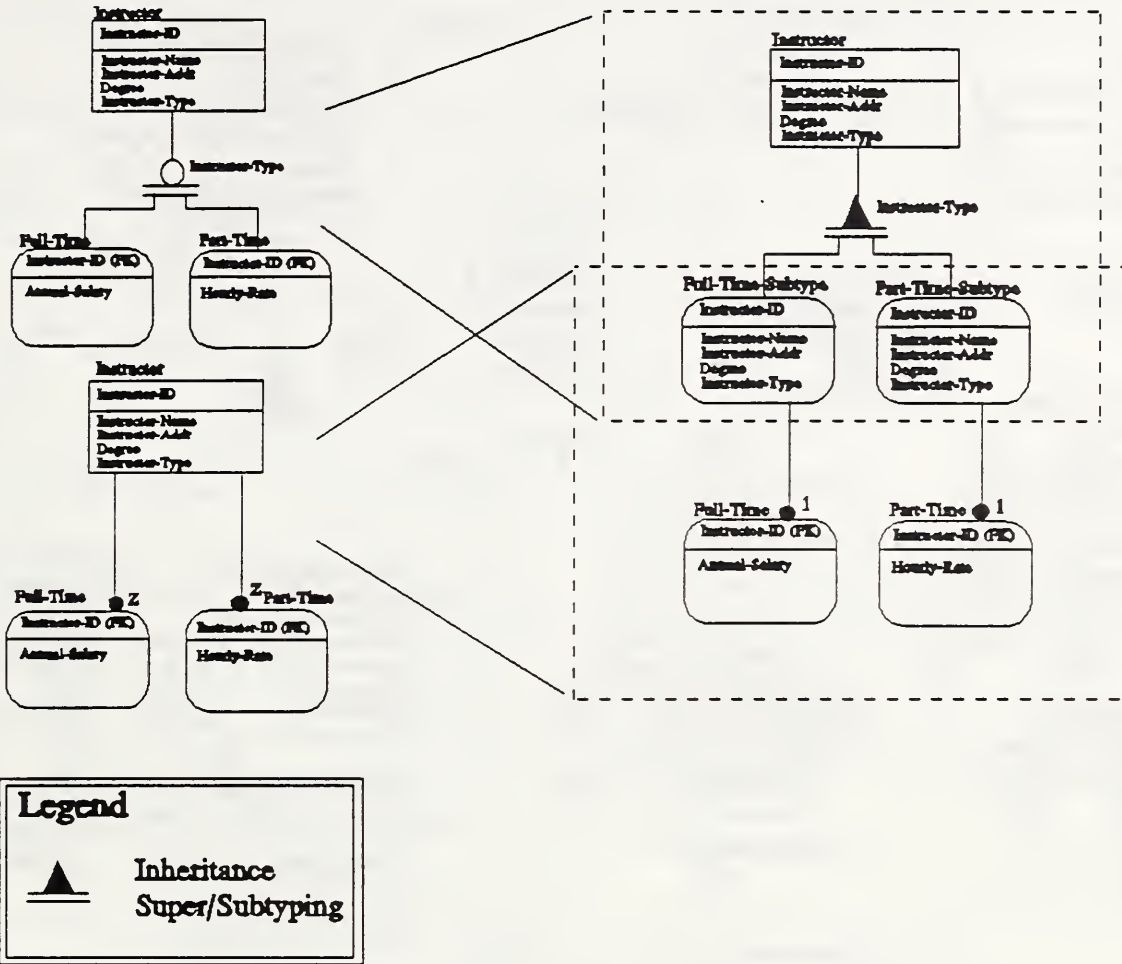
Instructor
Instructor-ID
Instructor-Name
Instructor-Addr
Degree
Instructor-Type

Instructor-Type

Full-Time
Instructor-ID (FK)
Annual-Salary

Part-Time
Instructor-ID (FK)
Hourly-Rate

Instructor
Instructor-ID
Instructor-Name
Instructor-Addr
Degree
Instructor-Type

Full-Time
Z
Instructor-ID (FK)
Annual-Salary

Z
Part-Time
Instructor-ID (FK)
Hourly-Rate

Instructor
Instructor-ID
Instructor-Name
Instructor-Addr
Degree
Instructor-Type

Instructor-Type

Full-Time-Subtype
Instructor-ID
Instructor-Name
Instructor-Addr
Degree
Instructor-Type

Part-Time-Subtype
Instructor-ID
Instructor-Name
Instructor-Addr
Degree
Instructor-Type

Full-Time
1
Instructor-ID (FK)
Annual-Salary

Part-Time
1
Instructor-ID (FK)
Hourly-Rate

Legend
Inheritance
Super/Subtyping